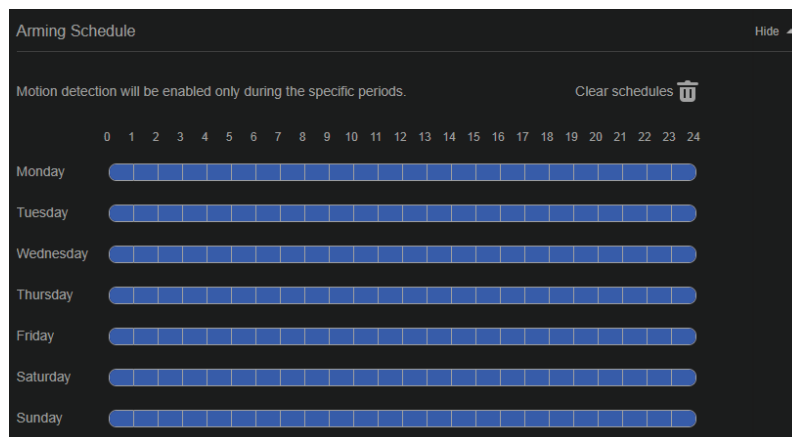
Arming Schedule

Hide

Motion detection will be enabled only during the specific periods.

Clear schedules

| | 0 | 1 | 2 | 3 | 4 | 5 | 6 | 7 | 8 | 9 | 10 | 11 | 12 | 13 | 14 | 15 | 16 | 17 | 18 | 19 | 20 | 21 | 22 | 23 | 24 |
|---|---|---|---|---|---|---|---|---|---|---|---|---|---|---|---|---|---|---|---|---|---|---|---|---|---|
| Monday | | | | | | | | | | | | | | | | | | | | | | | | | |
| Tuesday | | | | | | | | | | | | | | | | | | | | | | | | | |
| Wednesday | | | | | | | | | | | | | | | | | | | | | | | | | |
| Thursday | | | | | | | | | | | | | | | | | | | | | | | | | |
| Friday | | | | | | | | | | | | | | | | | | | | | | | | | |
| Saturday | | | | | | | | | | | | | | | | | | | | | | | | | |
| Sunday | | | | | | | | | | | | | | | | | | | | | | | | | |